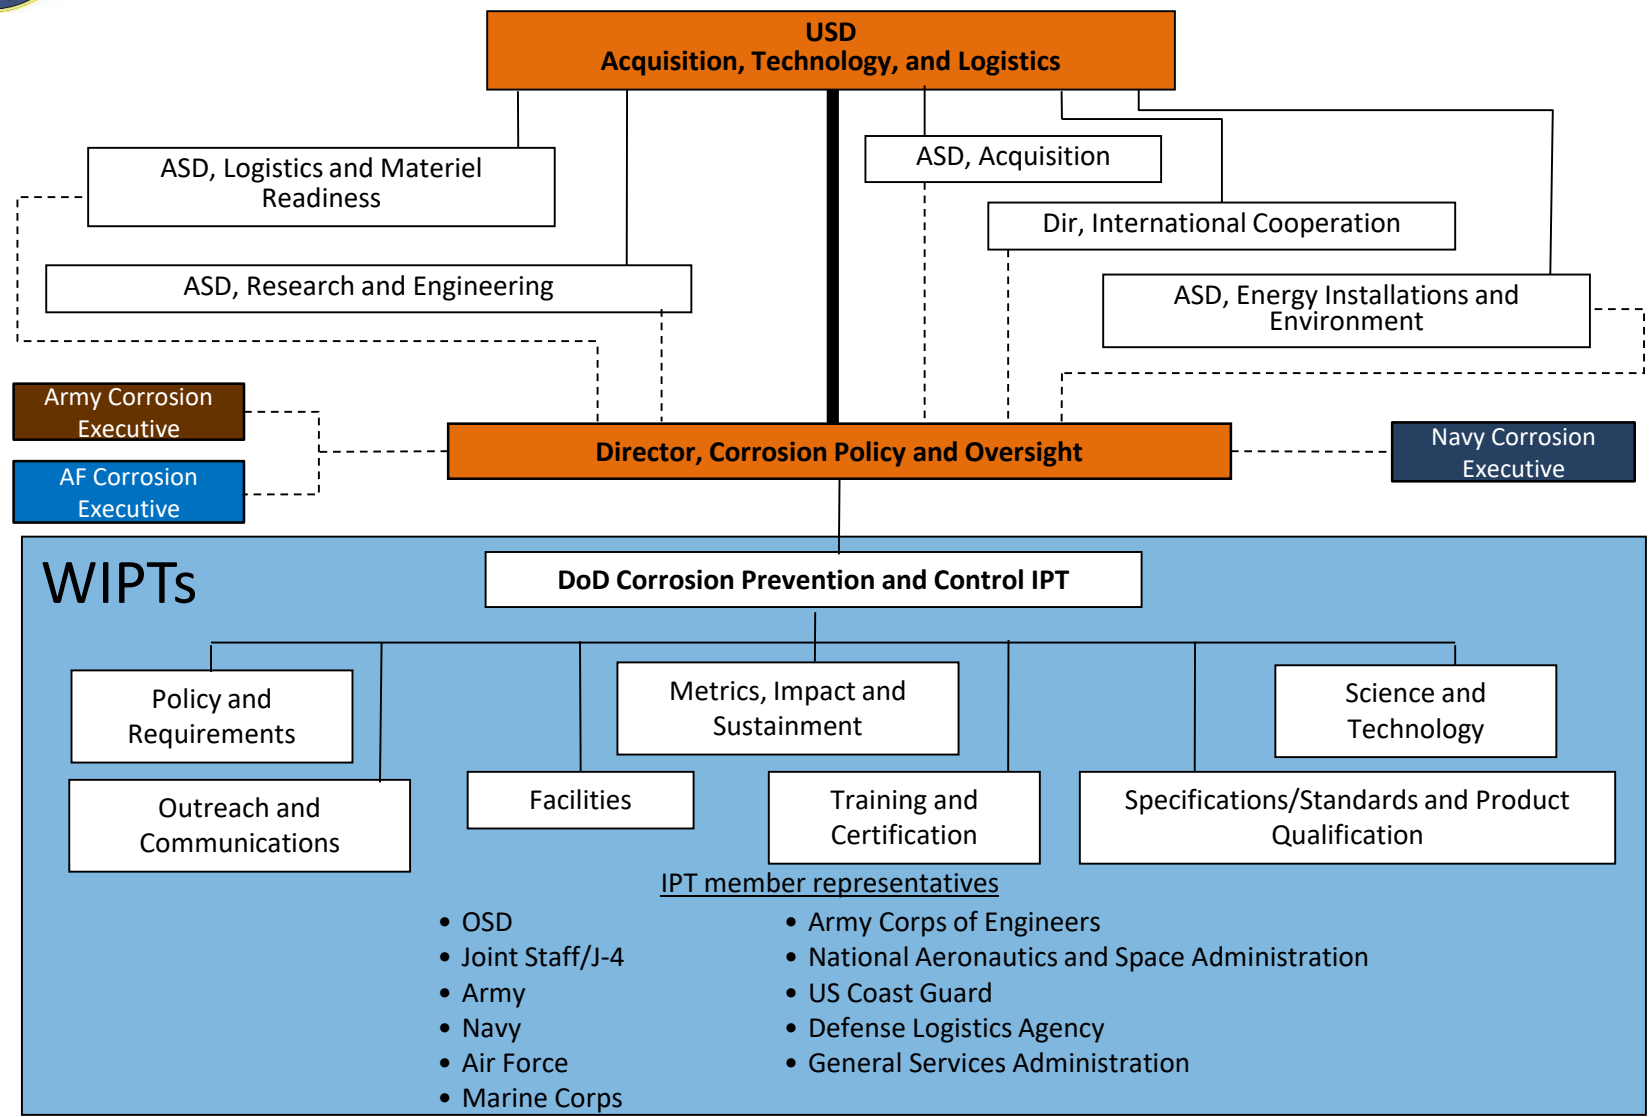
USD
Acquisition, Technology, and Logistics

ASD, Logistics and Materiel Readiness

ASD, Acquisition

Dir, International Cooperation

ASD, Research and Engineering

ASD, Energy Installations and Environment

Army Corrosion Executive

AF Corrosion Executive

Director, Corrosion Policy and Oversight

Navy Corrosion Executive

WIPTs

DoD Corrosion Prevention and Control IPT

Policy and Requirements

Metrics, Impact and Sustainment

Science and Technology

Outreach and Communications

Facilities

Training and Certification

Specifications/Standards and Product Qualification

IPT member representatives

• OSD
• Joint Staff/J-4
• Army
• Navy
• Air Force
• Marine Corps

• Army Corps of Engineers
• National Aeronautics and Space Administration
• US Coast Guard
• Defense Logistics Agency
• General Services Administration